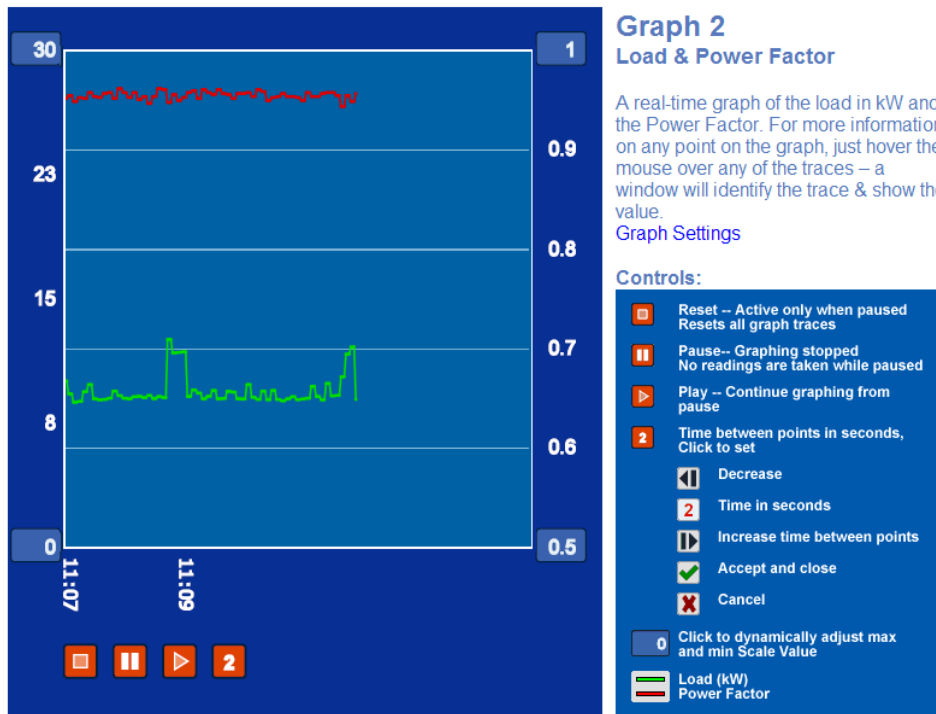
30
23
15
8
0

1
0.9
0.8
0.7
0.6
0.5

11:07
11:09

2

Graph 2
Load & Power Factor

A real-time graph of the load in kW and the Power Factor. For more information on any point on the graph, just hover the mouse over any of the traces – a window will identify the trace & show the value.
Graph Settings

Controls:

Reset -- Active only when paused
Resets all graph traces

Pause-- Graphing stopped
No readings are taken while paused

Play -- Continue graphing from pause

2 Time between points in seconds, Click to set

Decrease

2 Time in seconds

Increase time between points

Accept and close

Cancel

0 Click to dynamically adjust max and min Scale Value

Load (kW)
Power Factor